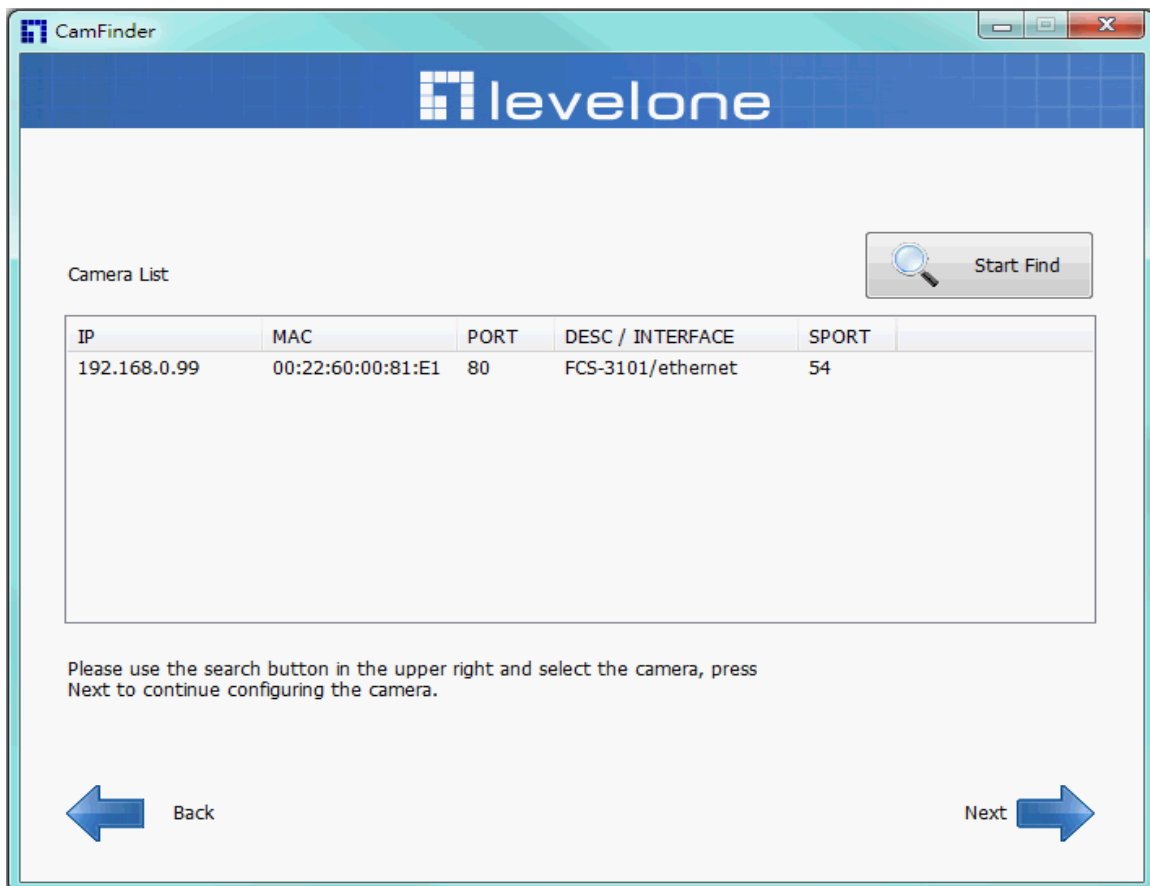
CamFinder

levelone

Camera List

Start Find

| IP | MAC | PORT | DESC / INTERFACE | SPORT |
|---|---|---|---|---|
| 192.168.0.99 | 00:22:60:00:81:E1 | 80 | FCS-3101/ethernet | 54 |

Please use the search button in the upper right and select the camera, press Next to continue configuring the camera.

Back

Next